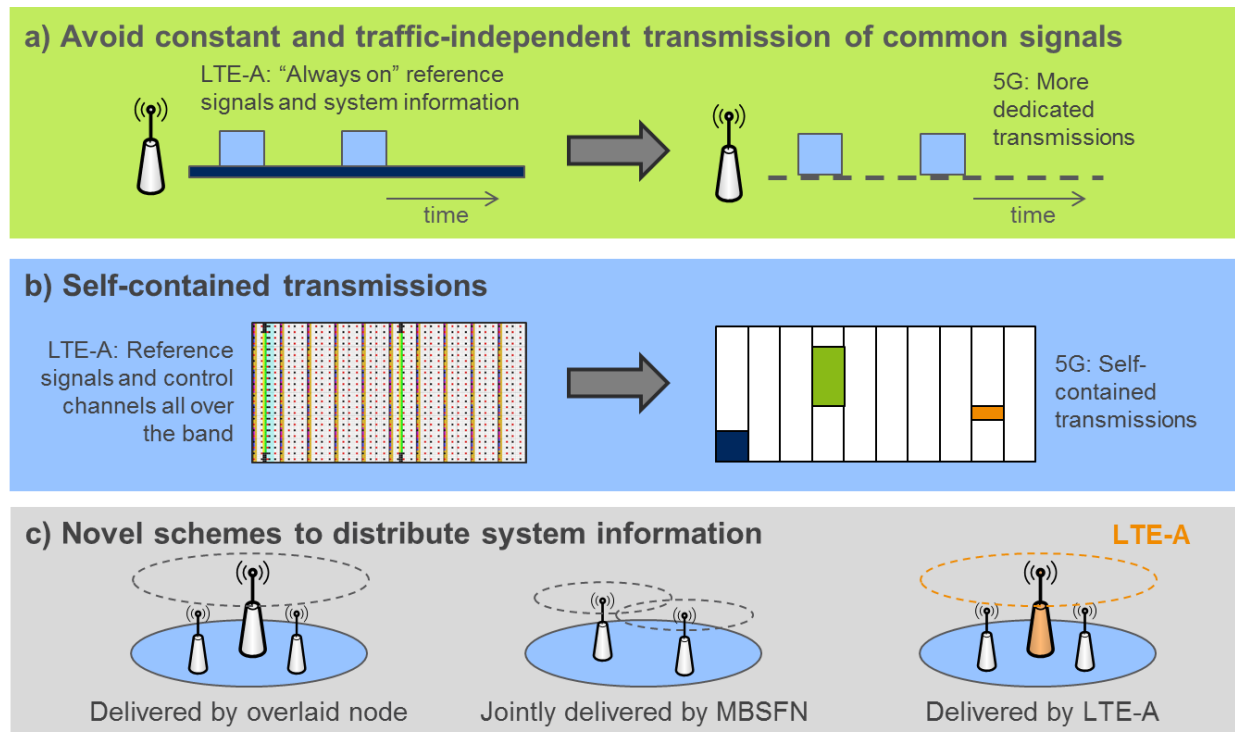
a) Avoid constant and traffic-independent transmission of common signals

LTE-A: "Always on" reference signals and system information

time

5G: More dedicated transmissions

time

b) Self-contained transmissions

LTE-A: Reference signals and control channels all over the band

5G: Self-contained transmissions

c) Novel schemes to distribute system information

LTE-A

Delivered by overlaid node

Jointly delivered by MBSFN

Delivered by LTE-A